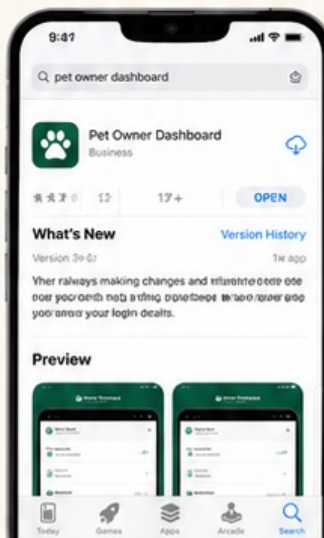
9:41

pet owner dashboard

Pet Owner Dashboard
Business

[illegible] 12 17+ OPEN

What's New
Version History

Version 3e 6: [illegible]
1w ago

Vher ralways making changes and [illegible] ete ooe yoo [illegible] nob a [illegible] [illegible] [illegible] yoo amod your login dealts.

Preview

Today Games Apps Arcade Search